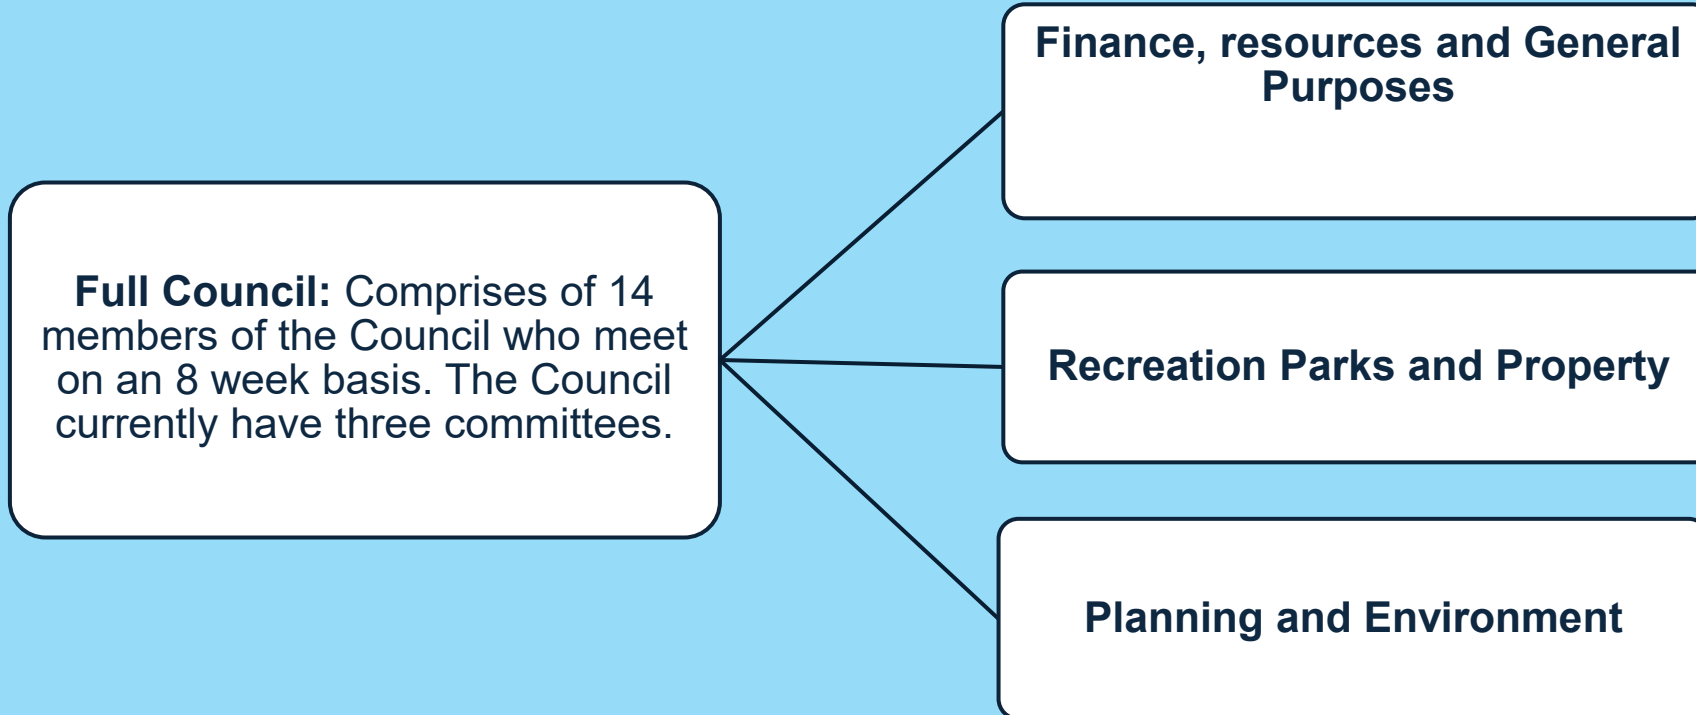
Full Council: Comprises of 14 members of the Council who meet on an 8 week basis. The Council currently have three committees.

Finance, resources and General Purposes

Recreation Parks and Property

Planning and Environment